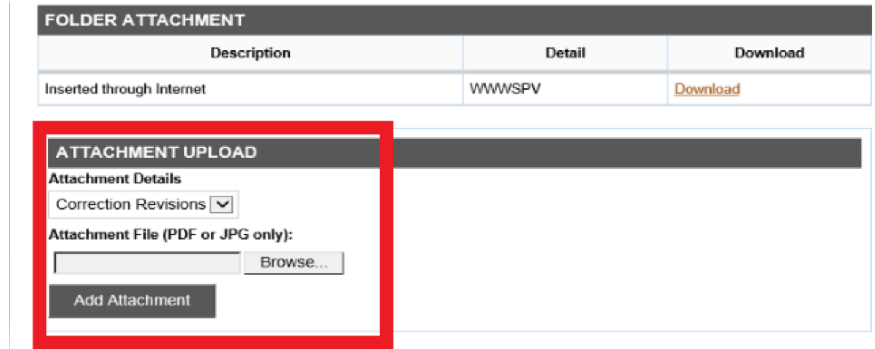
FOLDER ATTACHMENT

| Description | Detail | Download |
|---|---|---|
| Inserted through Internet | WWWSPV | Download |

ATTACHMENT UPLOAD

Attachment Details

Correction Revisions

Attachment File (PDF or JPG only):

Browse...

Add Attachment